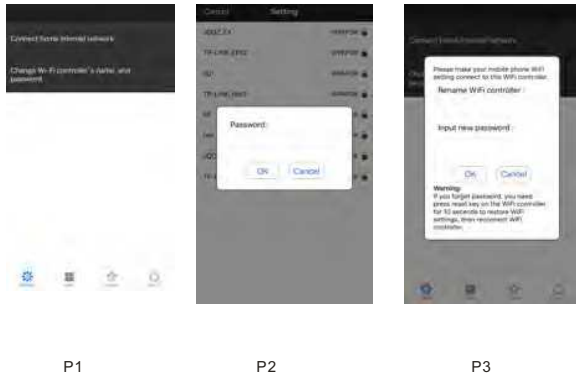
Connect home internal network

Change Wi-Fi controller's name and password

Cancel Setting

JIDEZ_TX WPA/PSK

TP-LINK-2952 WPA/PSK

ID1 WPA/PSK

TP-LINK-2863 WPA/PSK

Password:

OK Cancel

Connect home internal network

Please make your mobile phone WiFi setting connect to this WiFi controller.

Rename WiFi controller :

Input new password :

OK Cancel

Warning:
If you forget password, you need press reset key on the WiFi controller for 10 seconds to restore WiFi settings, then reconnect WiFi controller.

P1

P2

P3